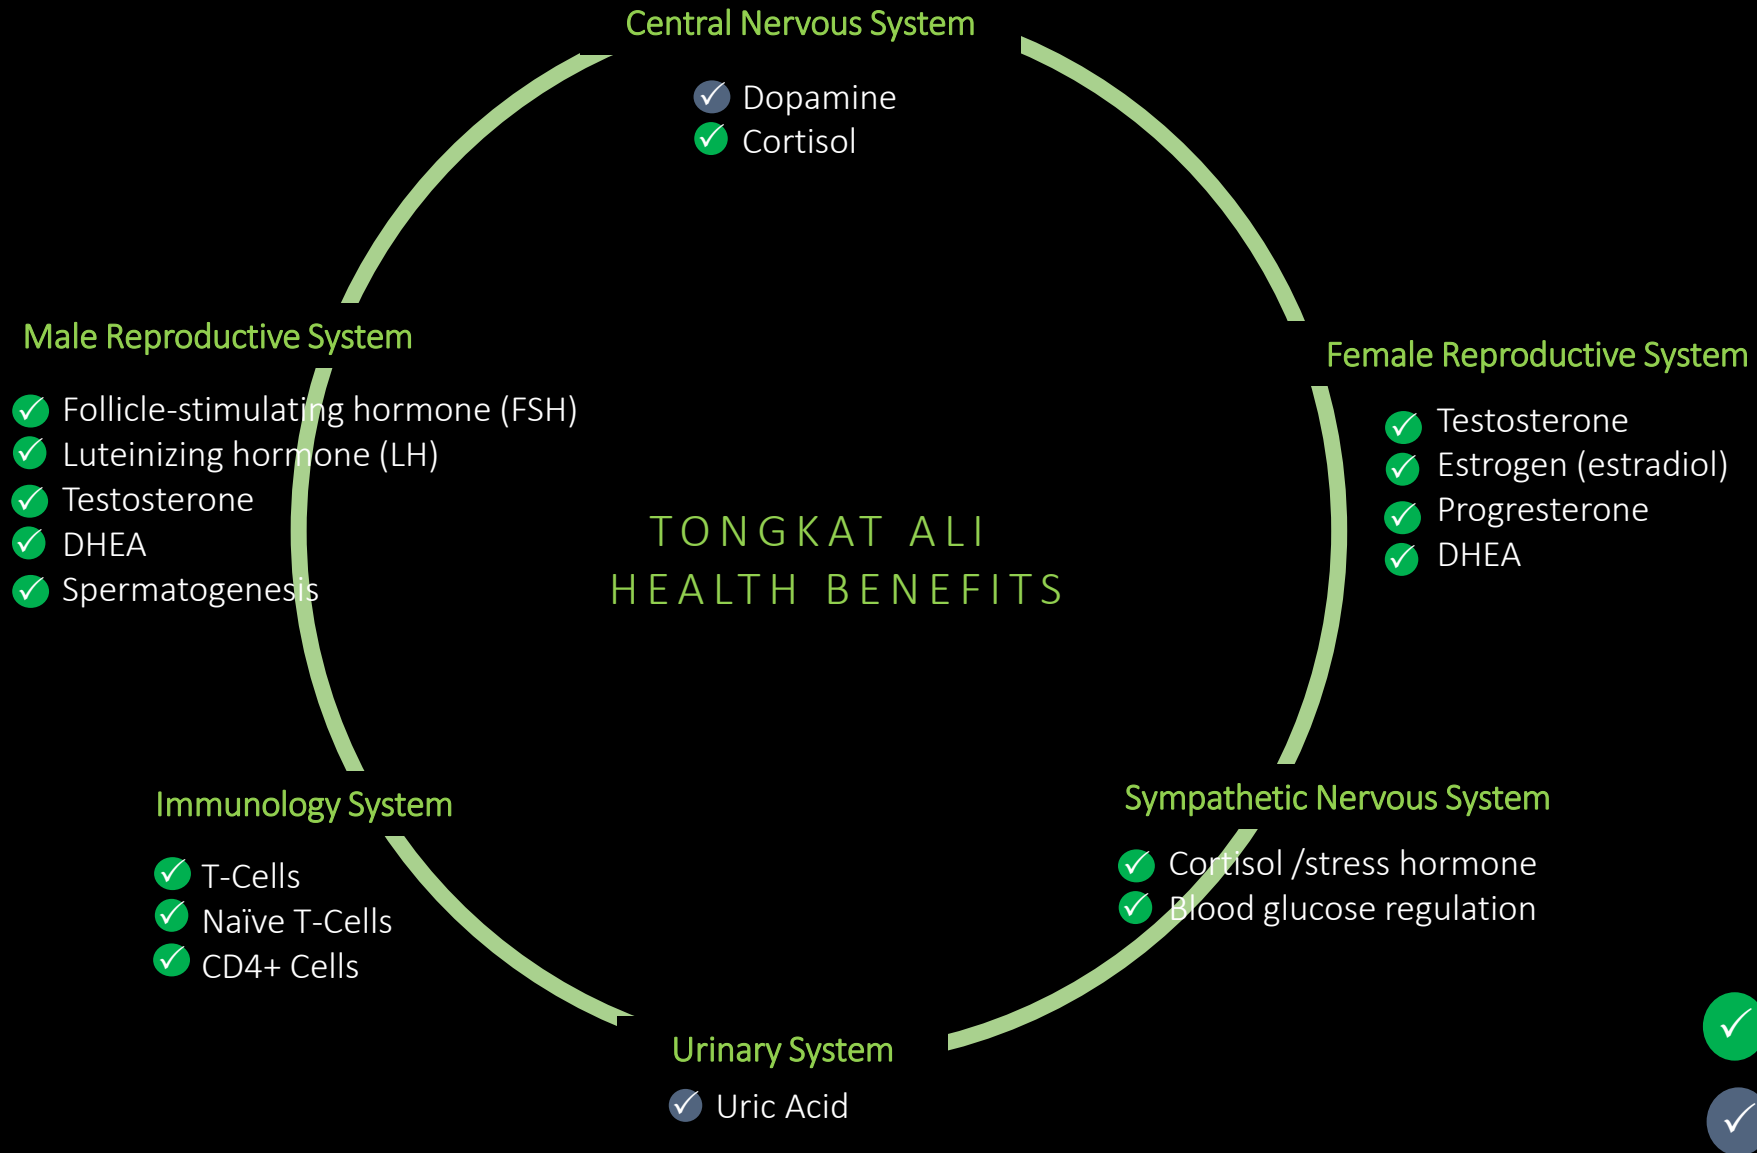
Central Nervous System

Dopamine
Cortisol

Male Reproductive System

Follicle-stimulating hormone (FSH)
Luteinizing hormone (LH)
Testosterone
DHEA
Spermatogenesis

TONGKAT ALI
HEALTH BENEFITS

Female Reproductive System

Testosterone
Estrogen (estradiol)
Progresterone
DHEA

Immunology System

T-Cells
Naïve T-Cells
CD4+ Cells

Sympathetic Nervous System

Cortisol /stress hormone
Blood glucose regulation

Urinary System

Uric Acid